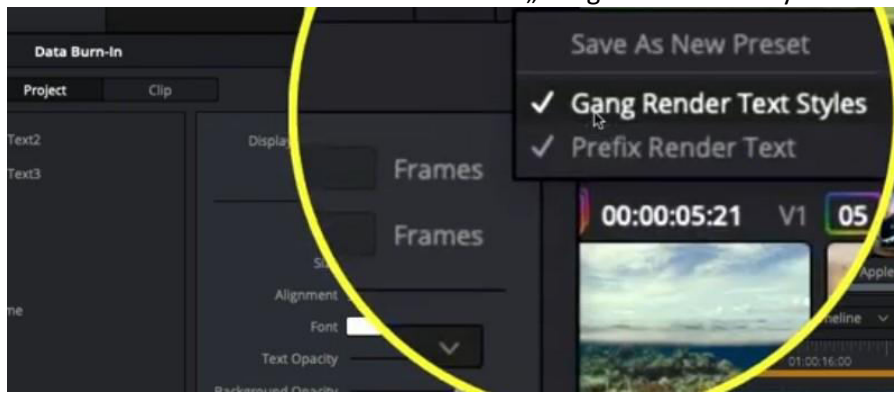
„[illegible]

Data Burn-In

Project

Clip

Text2

Text3

me

Display

Frames

Frames

Alignment

Font

Text Opacity

Background Opacity

Save As New Preset

✓ Gang Render Text Styles

✓ Prefix Render Text

00:00:05:21

V1

05

Apple

meline

01:00:16:00